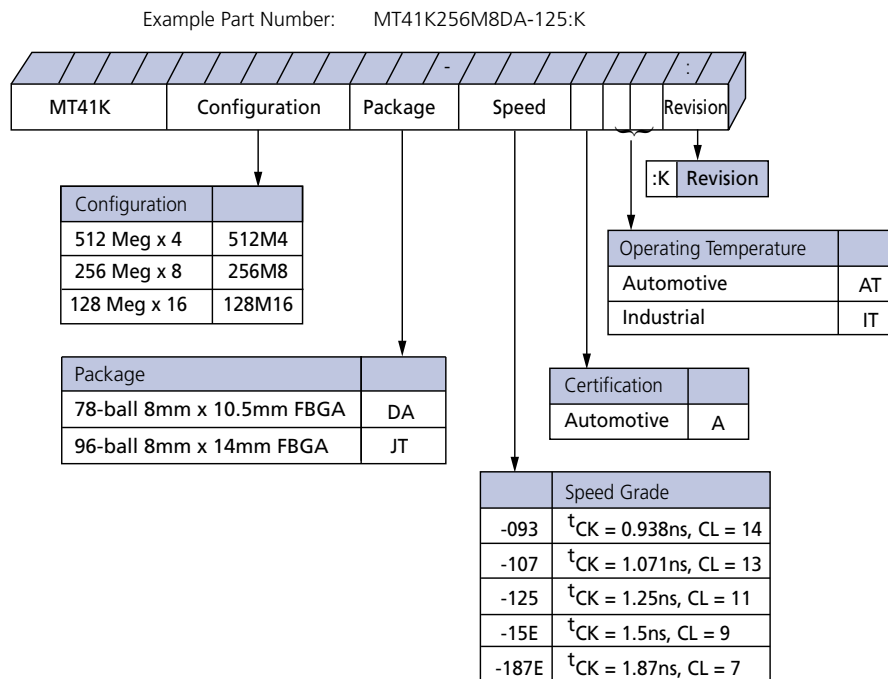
Example Part Number: MT41K256M8DA-125:K

-

:

| MT41K | Configuration | Package | Speed | | | | Revision |
|---|---|---|---|---|---|---|---|

| :K | Revision |
|---|---|

| Configuration | |
|---|---|
| 512 Meg x 4 | 512M4 |
| 256 Meg x 8 | 256M8 |
| 128 Meg x 16 | 128M16 |

| Operating Temperature | |
|---|---|
| Automotive | AT |
| Industrial | IT |

| Package | |
|---|---|
| 78-ball 8mm x 10.5mm FBGA | DA |
| 96-ball 8mm x 14mm FBGA | JT |

| Certification | |
|---|---|
| Automotive | A |

| | Speed Grade |
|---|---|
| -093 | $^tCK$ = 0.938ns, CL = 14 |
| -107 | $^tCK$ = 1.071ns, CL = 13 |
| -125 | $^tCK$ = 1.25ns, CL = 11 |
| -15E | $^tCK$ = 1.5ns, CL = 9 |
| -187E | $^tCK$ = 1.87ns, CL = 7 |